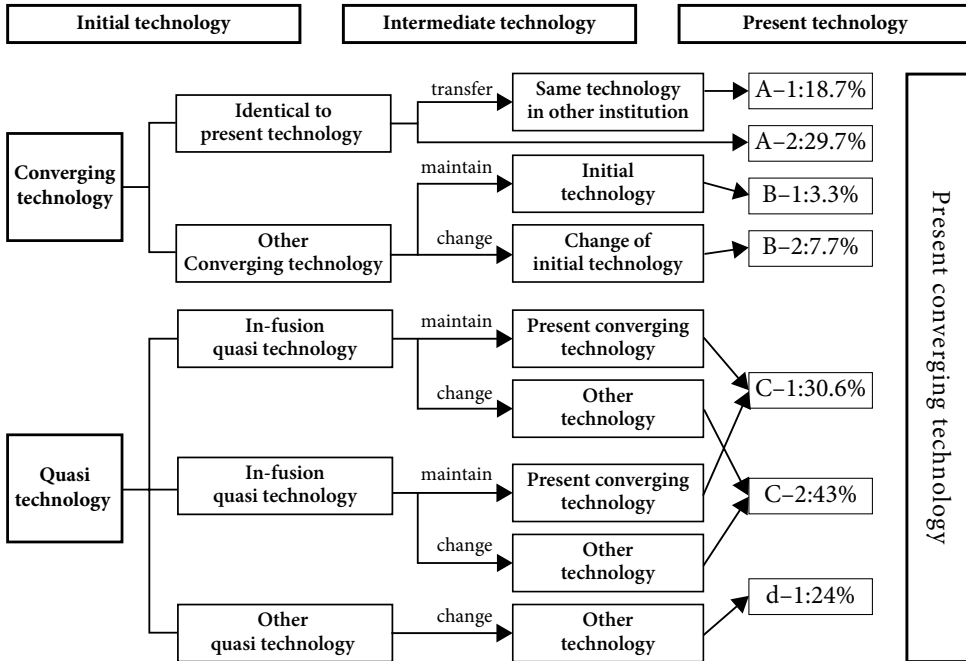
Initial technology

Intermediate technology

Present technology

Converging technology

Identical to present technology

transfer

Same technology in other institution

A–1:18.7%

A–2:29.7%

Other Converging technology

maintain

Initial technology

B–1:3.3%

change

Change of initial technology

B–2:7.7%

Quasi technology

In-fusion quasi technology

maintain

Present converging technology

change

Other technology

C–1:30.6%

In-fusion quasi technology

maintain

Present converging technology

C–2:43%

change

Other technology

Other quasi technology

change

Other technology

d–1:24%

Present converging technology